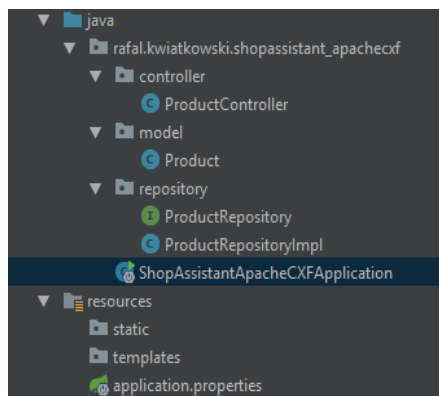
java
rafal.kwiatkowski.shopassistant_apachecxf
controller
C ProductController
model
C Product
repository
I ProductRepository
C ProductRepositoryImpl
ShopAssistantApacheCXFApplication
resources
static
templates
application.properties